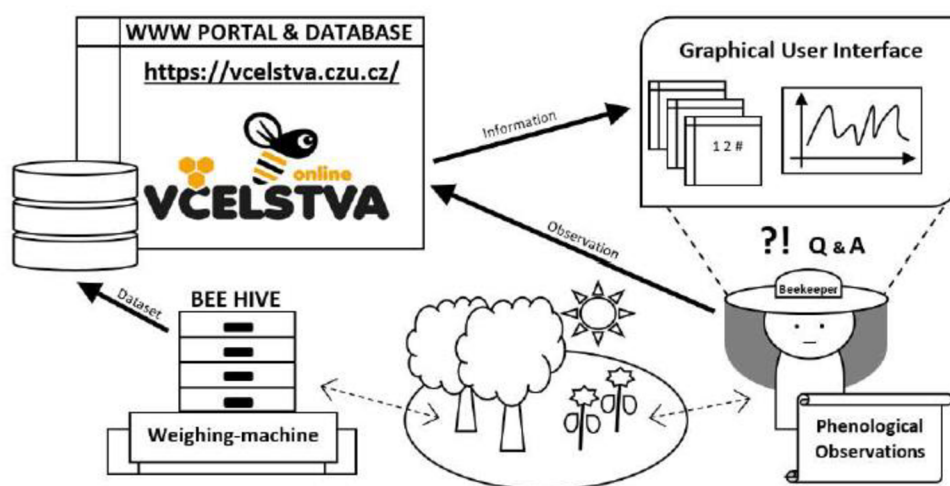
WWW PORTAL & DATABASE

https://vcelstva.czu.cz/

online

VCELSTVA

Information

Graphical User Interface

1 2 #

Observation

?! Q & A

Beekeeper

Dataset

BEE HIVE

Weighing-machine

Phenological Observations